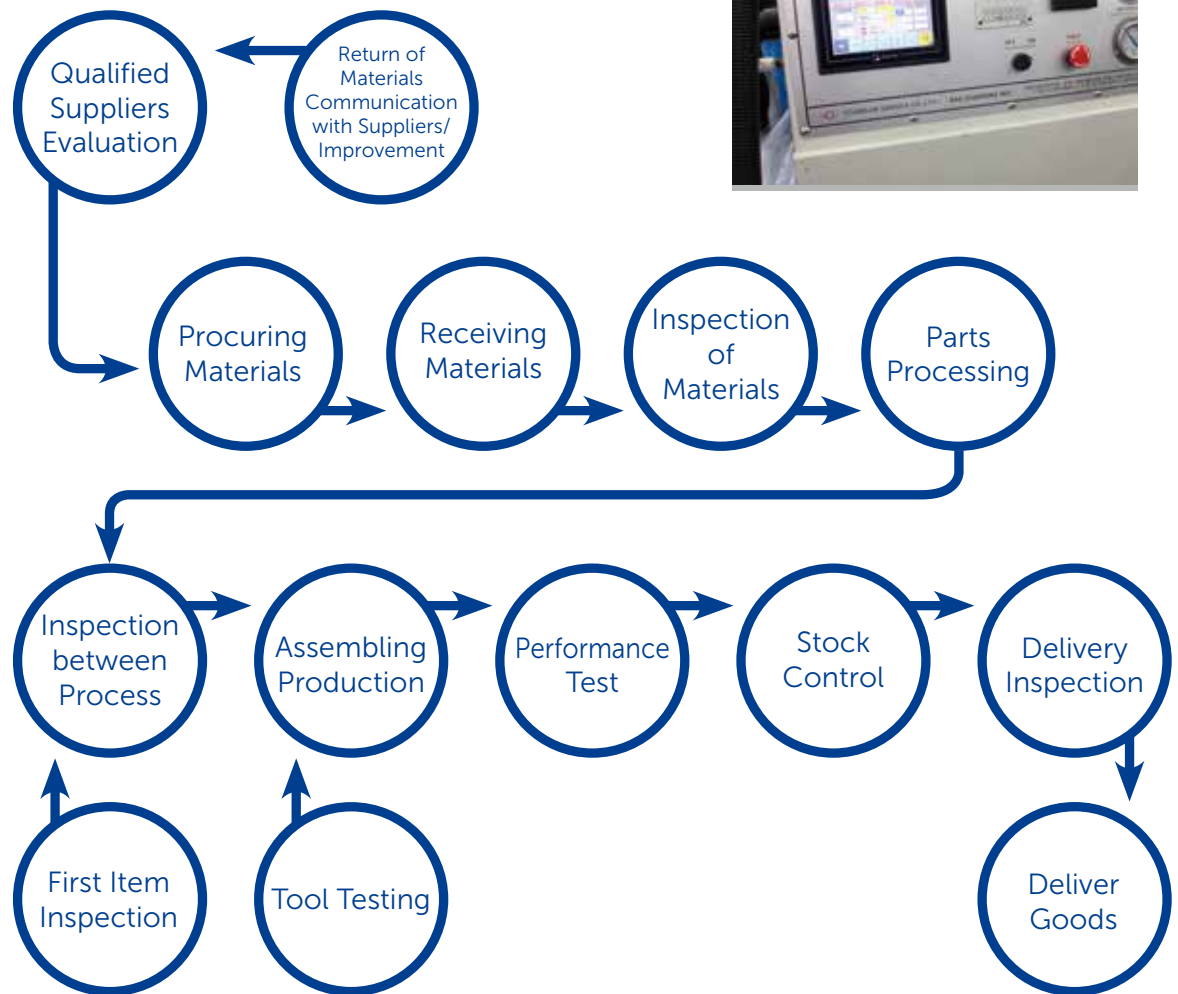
Qualified Suppliers Evaluation

Return of Materials Communication with Suppliers/ Improvement

Procuring Materials

Receiving Materials

Inspection of Materials

Parts Processing

Inspection between Process

Assembling Production

Performance Test

Stock Control

Delivery Inspection

First Item Inspection

Tool Testing

Deliver Goods